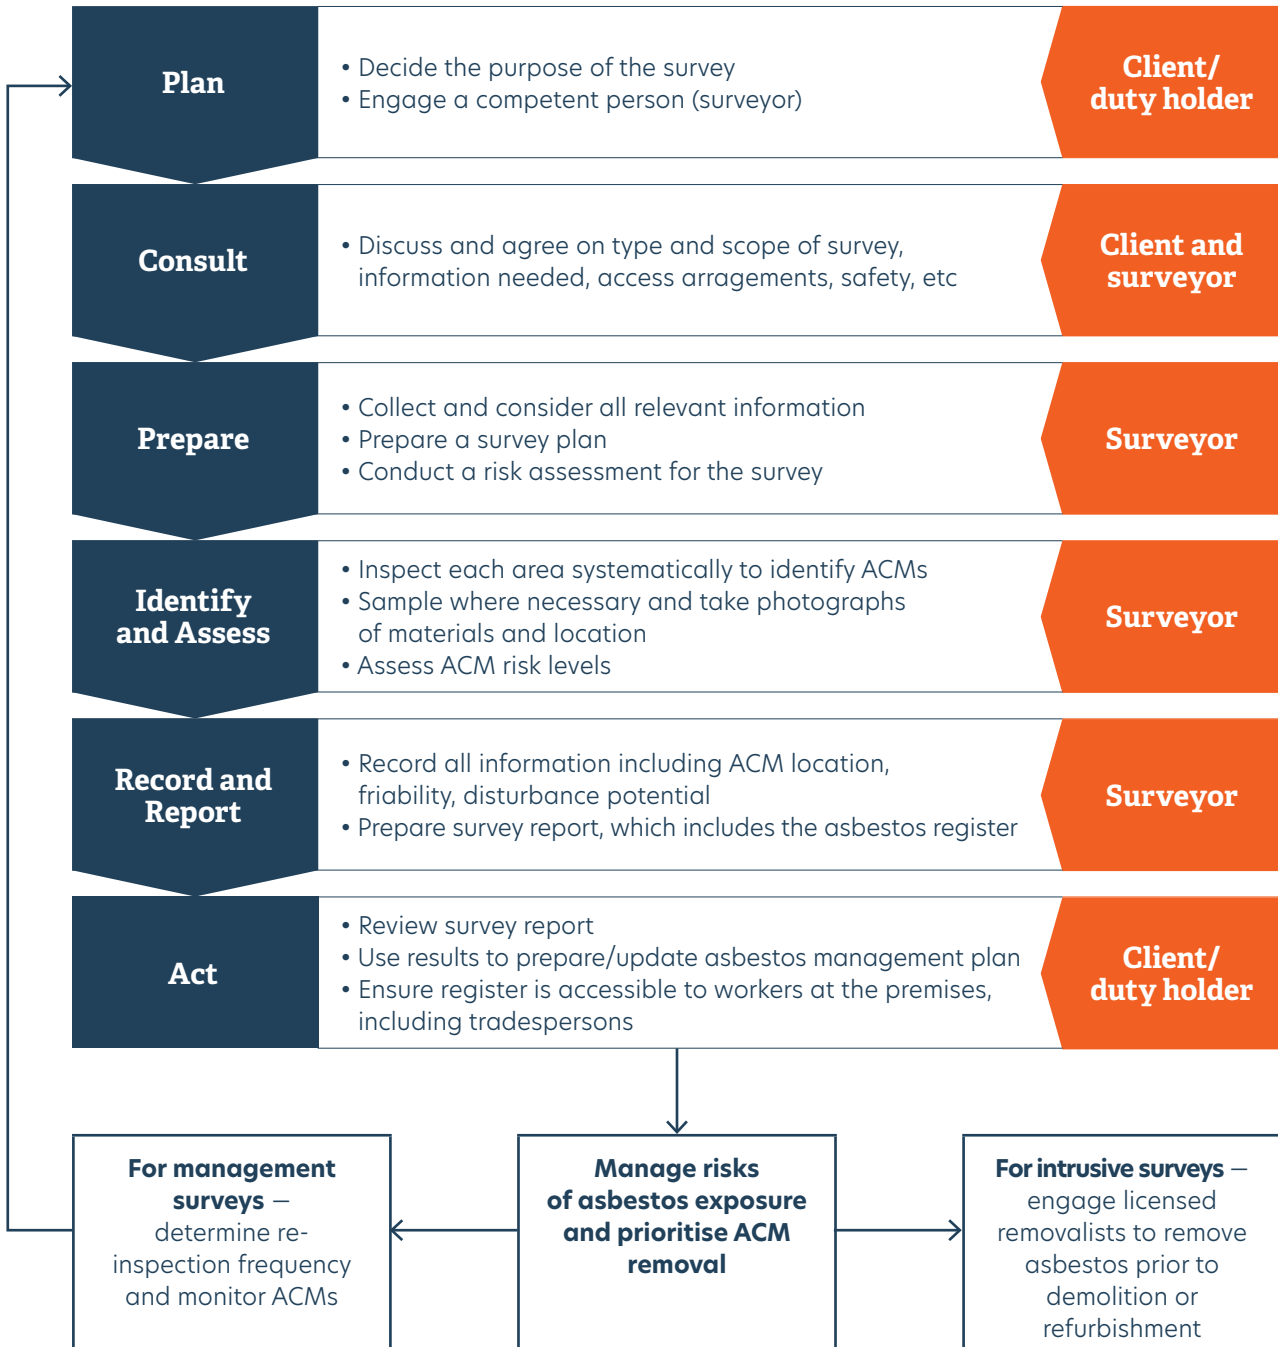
Plan

• Decide the purpose of the survey
• Engage a competent person (surveyor)

Client/ duty holder

Consult

• Discuss and agree on type and scope of survey, information needed, access arragements, safety, etc

Client and surveyor

Prepare

• Collect and consider all relevant information
• Prepare a survey plan
• Conduct a risk assessment for the survey

Surveyor

Identify and Assess

• Inspect each area systematically to identify ACMs
• Sample where necessary and take photographs of materials and location
• Assess ACM risk levels

Surveyor

Record and Report

• Record all information including ACM location, friability, disturbance potential
• Prepare survey report, which includes the asbestos register

Surveyor

Act

• Review survey report
• Use results to prepare/update asbestos management plan
• Ensure register is accessible to workers at the premises, including tradespersons

Client/ duty holder

For management surveys – determine re-inspection frequency and monitor ACMs

Manage risks of asbestos exposure and prioritise ACM removal

For intrusive surveys – engage licensed removalists to remove asbestos prior to demolition or refurbishment